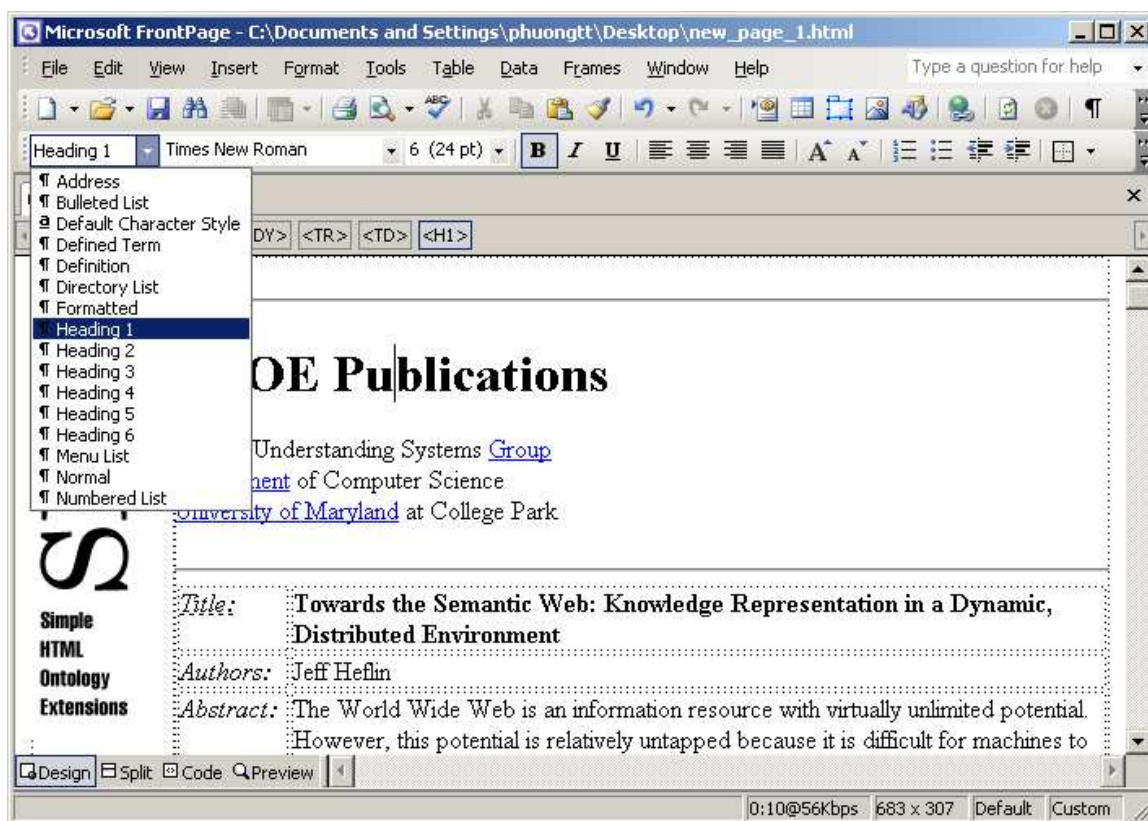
Microsoft FrontPage - C:\Documents and Settings\phuongtt\Desktop\new_page_1.html

File Edit View Insert Format Tools Table Data Frames Window Help

Type a question for help

Heading 1 Times New Roman 6 (24 pt) B I U

¶ Address
¶ Bulleted List
a Default Character Style
¶ Defined Term
¶ Definition
¶ Directory List
¶ Formatted
¶ Heading 1
¶ Heading 2
¶ Heading 3
¶ Heading 4
¶ Heading 5
¶ Heading 6
¶ Menu List
¶ Normal
¶ Numbered List

DY> <TR> <TD> <H1>

OE Publications

Understanding Systems Group
nent of Computer Science
University of Maryland at College Park

Simple HTML Ontology Extensions

| Title: | Towards the Semantic Web: Knowledge Representation in a Dynamic, Distributed Environment |
|---|---|
| Authors: | Jeff Heflin |
| Abstract: | The World Wide Web is an information resource with virtually unlimited potential. However, this potential is relatively untapped because it is difficult for machines to |

Design Split Code Preview

0:10@56Kbps 683 x 307 Default Custom